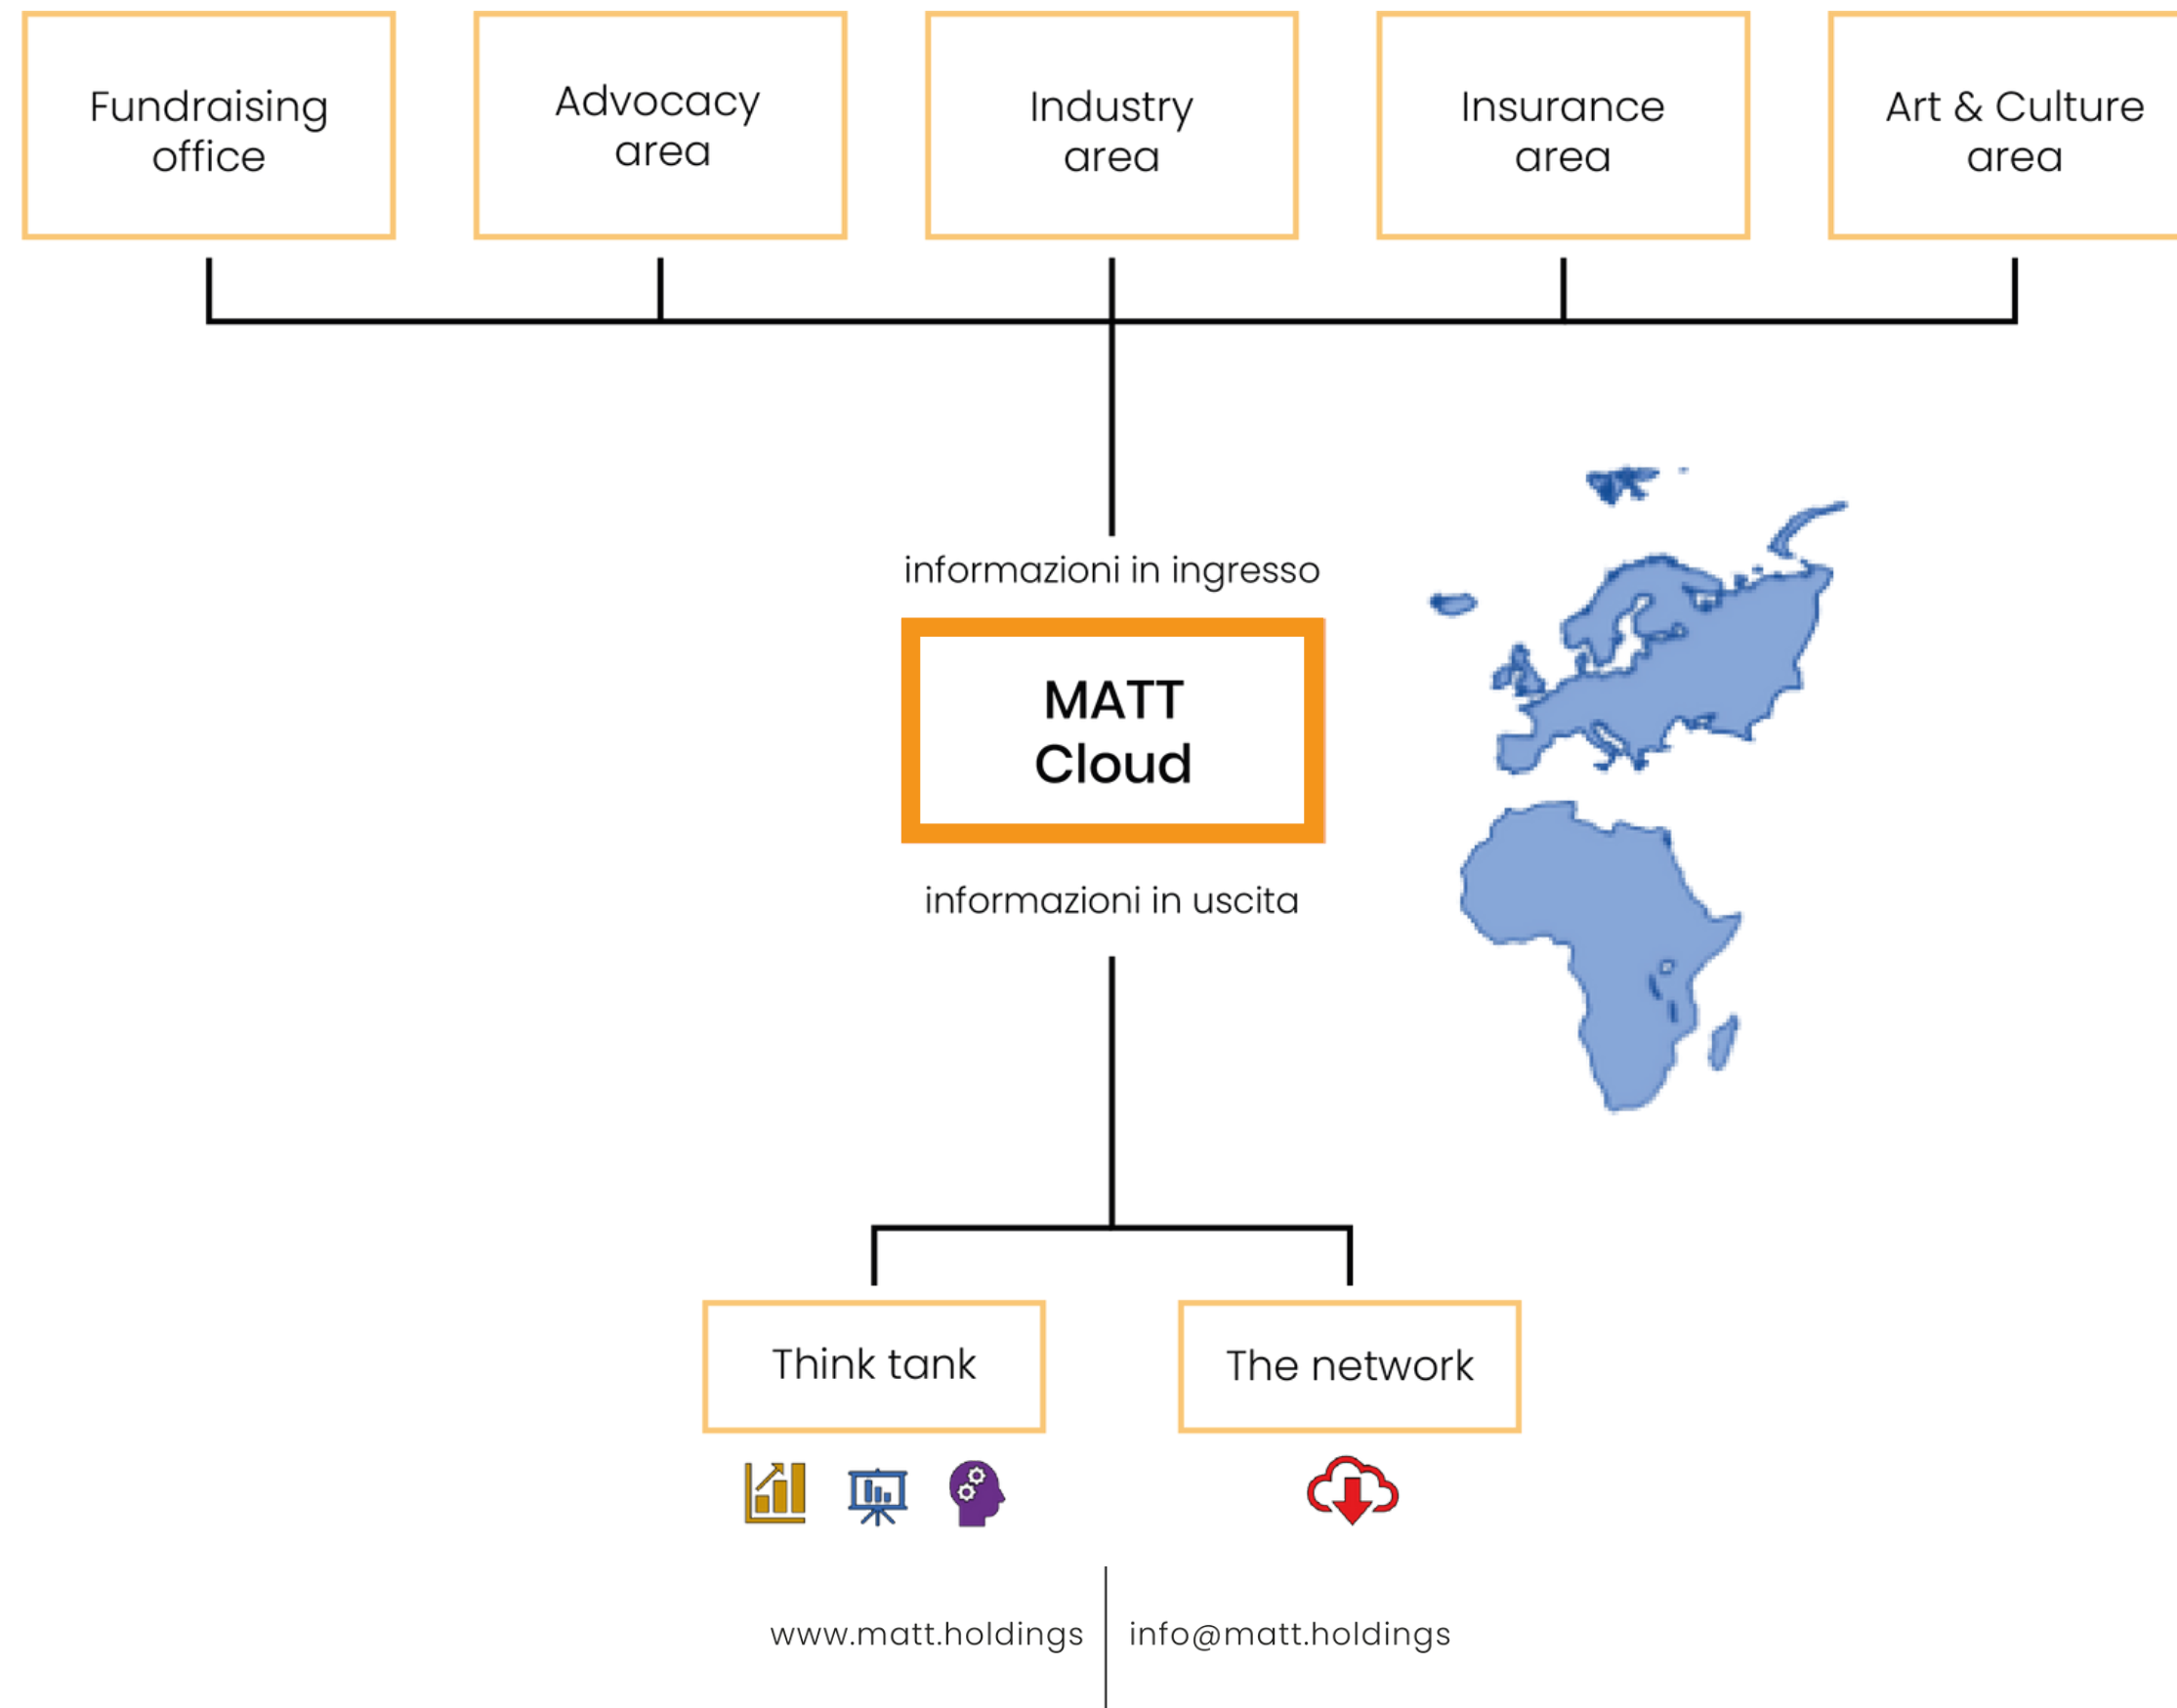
Fundraising office

Advocacy area

Industry area

Insurance area

Art & Culture area

informazioni in ingresso

MATT Cloud

informazioni in uscita

Think tank

The network

www.matt.holdings | info@matt.holdings